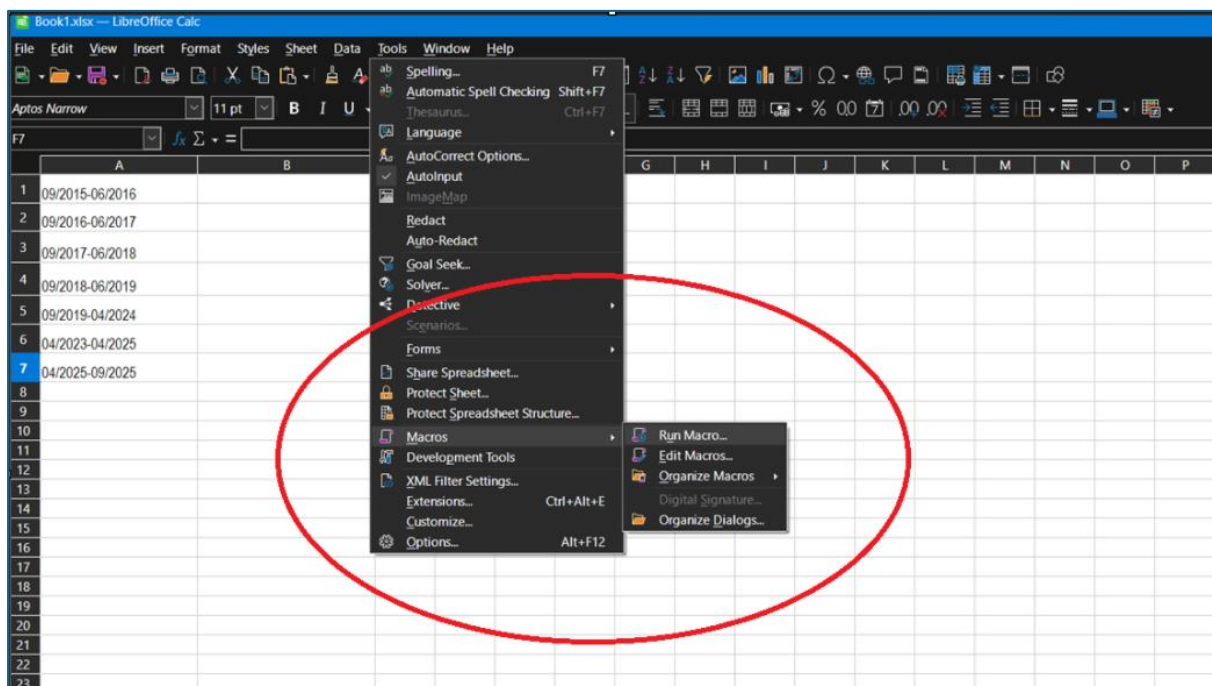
Book1.xlsx — LibreOffice Calc

File Edit View Insert Format Styles Sheet Data Tools Window Help

Aptos Narrow 11 pt B I U

F7 $f_x$ Σ =

| | A | B | G | H | I | J | K | L | M | N | O | P |
|---|---|---|---|---|---|---|---|---|---|---|---|---|
| 1 | 09/2015-06/2016 | | | | | | | | | | | |
| 2 | 09/2016-06/2017 | | | | | | | | | | | |
| 3 | 09/2017-06/2018 | | | | | | | | | | | |
| 4 | 09/2018-06/2019 | | | | | | | | | | | |
| 5 | 09/2019-04/2024 | | | | | | | | | | | |
| 6 | 04/2023-04/2025 | | | | | | | | | | | |
| 7 | 04/2025-09/2025 | | | | | | | | | | | |
| 8 | | | | | | | | | | | | |
| 9 | | | | | | | | | | | | |
| 10 | | | | | | | | | | | | |
| 11 | | | | | | | | | | | | |
| 12 | | | | | | | | | | | | |
| 13 | | | | | | | | | | | | |
| 14 | | | | | | | | | | | | |
| 15 | | | | | | | | | | | | |
| 16 | | | | | | | | | | | | |
| 17 | | | | | | | | | | | | |
| 18 | | | | | | | | | | | | |
| 19 | | | | | | | | | | | | |
| 20 | | | | | | | | | | | | |
| 21 | | | | | | | | | | | | |
| 22 | | | | | | | | | | | | |
| 23 | | | | | | | | | | | | |

Spelling... F7
Automatic Spell Checking Shift+F7
Thesaurus... Ctrl+F7
Language
AutoCorrect Options...
AutoInput
ImageMap
Redact
Auto-Redact
Goal Seek...
Solver...
Detective
Scenarios...
Forms
Share Spreadsheet...
Protect Sheet...
Protect Spreadsheet Structure...
Macros
Development Tools
XML Filter Settings...
Extensions... Ctrl+Alt+E
Customize...
Options... Alt+F12

Run Macro...
Edit Macros...
Organize Macros
Digital Signature...
Organize Dialogs...